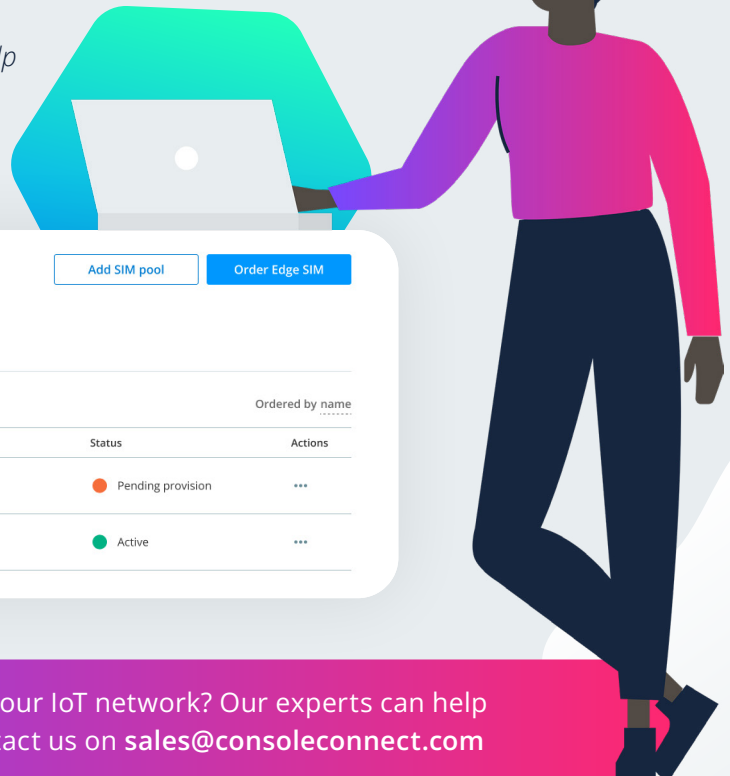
lp

Add SIM pool

Order Edge SIM

Ordered by name

| Status | Actions |
|---|---|
| Pending provision | ••• |
| Active | ••• |

our IoT network? Our experts can help
tact us on **sales@consoleconnect.com**